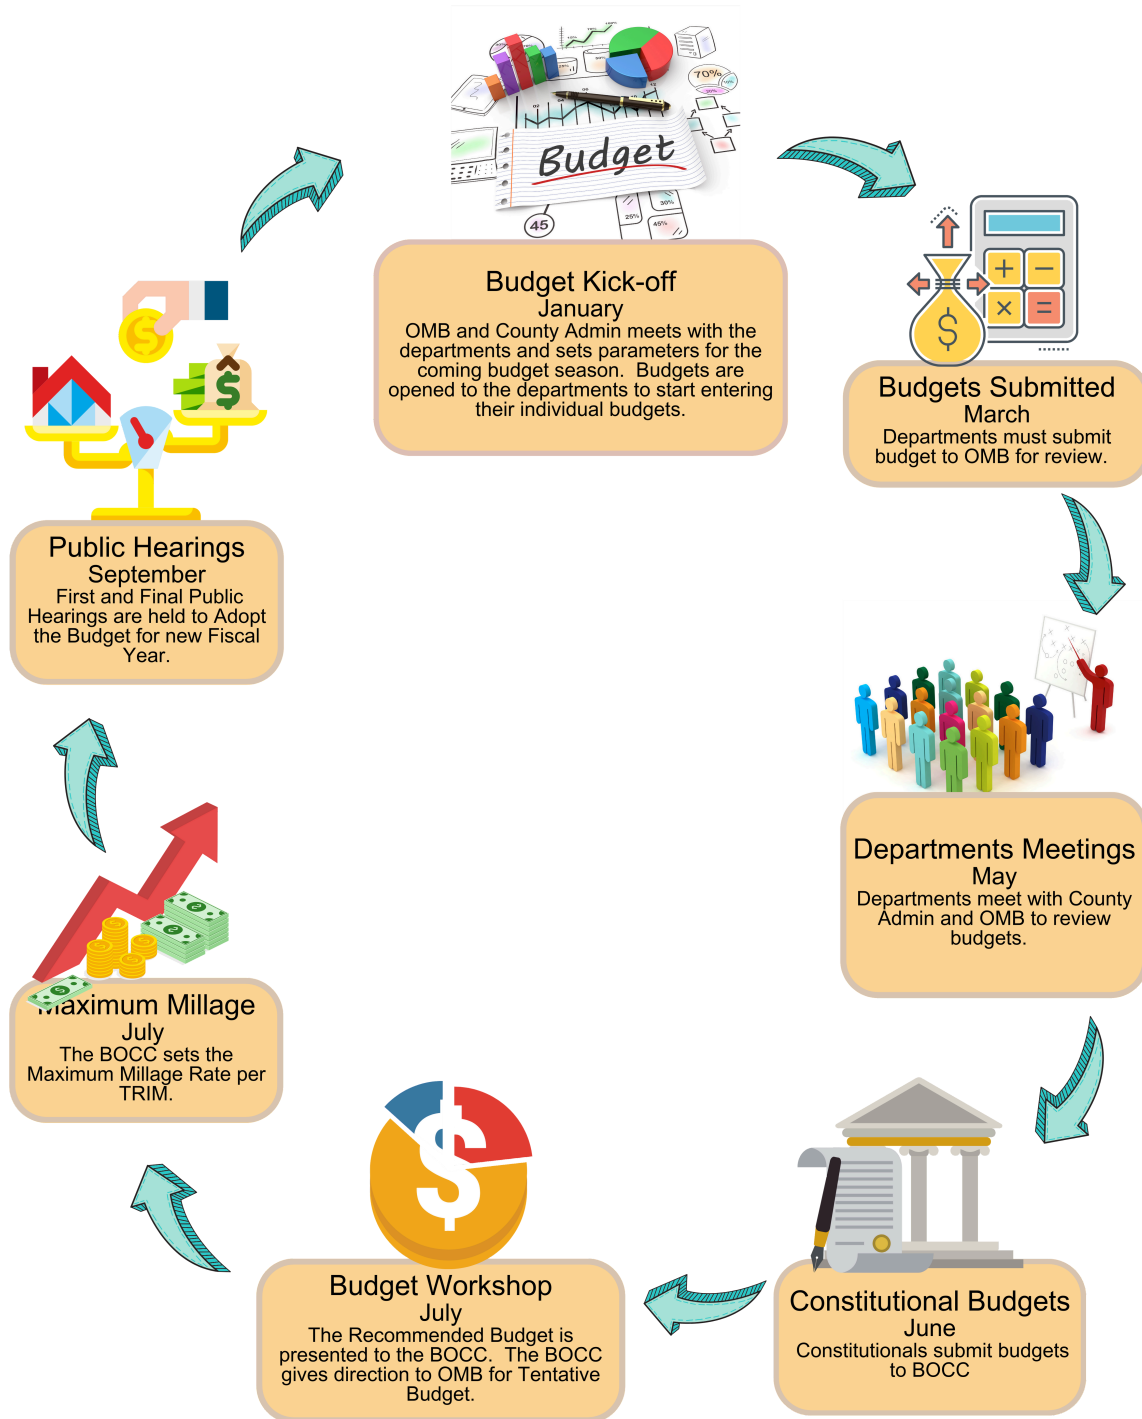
Budget

70%

45

25%

30%

45%

Budget Kick-off
January
OMB and County Admin meets with the departments and sets parameters for the coming budget season. Budgets are opened to the departments to start entering their individual budgets.

Budgets Submitted
March
Departments must submit budget to OMB for review.

Departments Meetings
May
Departments meet with County Admin and OMB to review budgets.

Constitutional Budgets
June
Constitutionals submit budgets to BOCC

Budget Workshop
July
The Recommended Budget is presented to the BOCC. The BOCC gives direction to OMB for Tentative Budget.

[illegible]aximum Millage
July
The BOCC sets the Maximum Millage Rate per TRIM.

Public Hearings
September
First and Final Public Hearings are held to Adopt the Budget for new Fiscal Year.